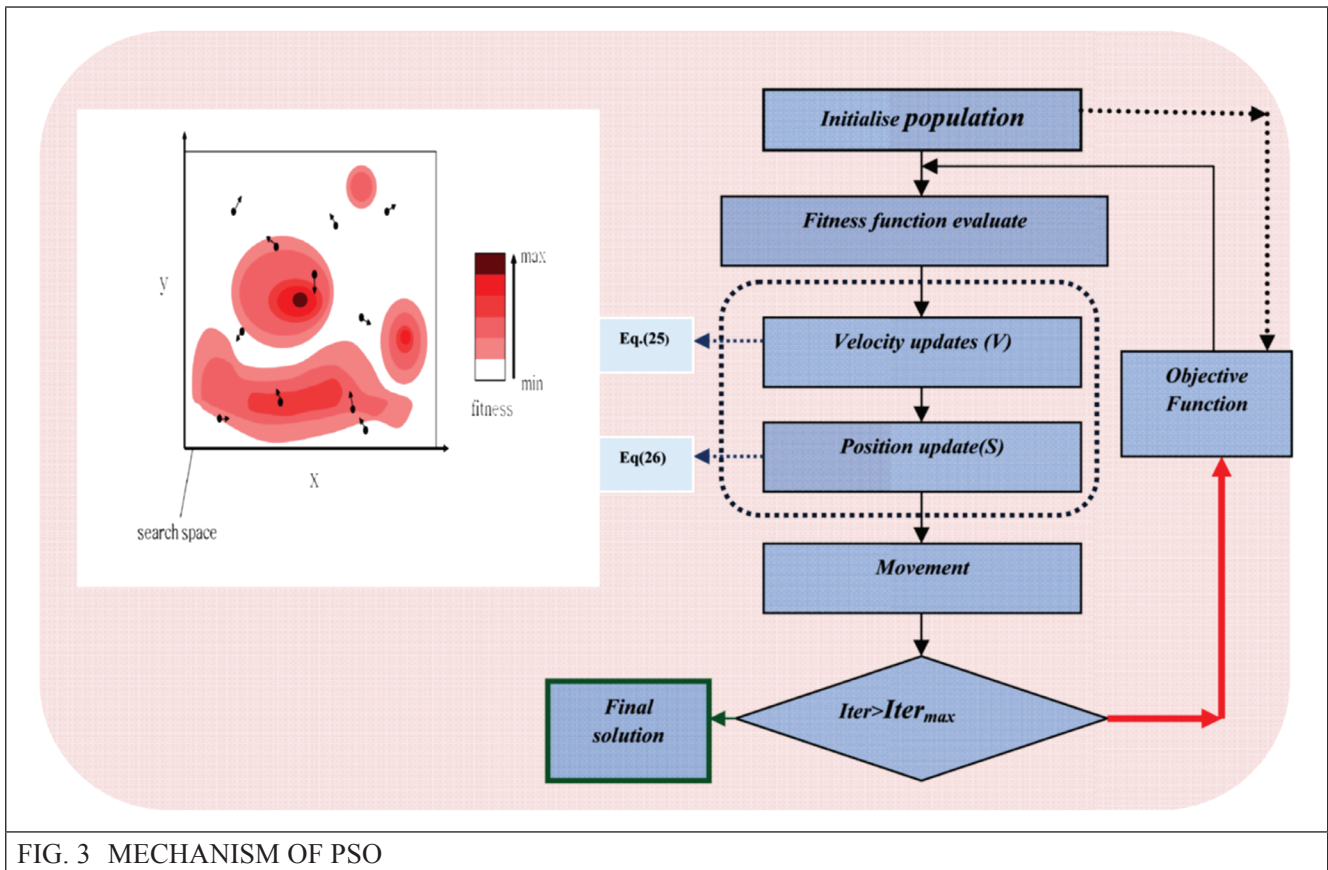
y

x

search space

max

min

fitness

Initialise population

Fitness function evaluate

Eq.(25)

Velocity updates (V)

Eq(26)

Position update(S)

Objective Function

Movement

Final solution

Iter>$Iter_{max}$

FIG. 3 MECHANISM OF PSO